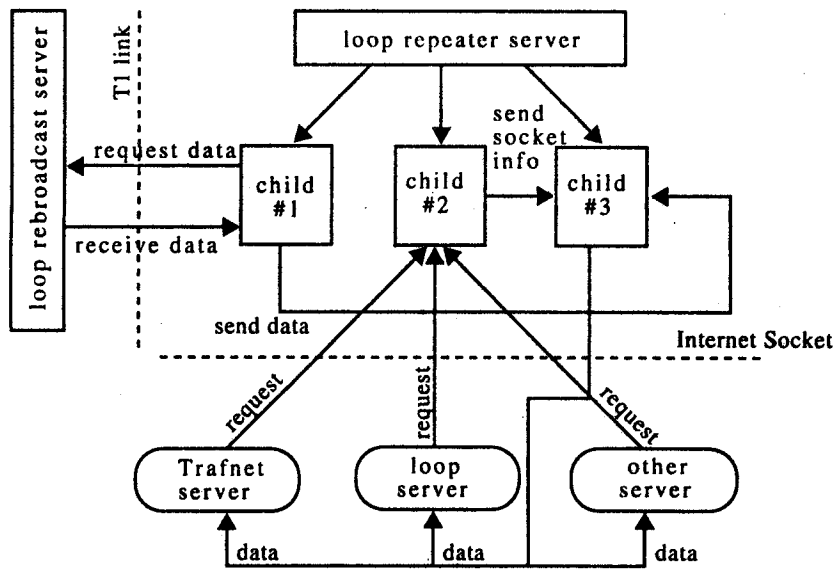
loop rebroadcast server

T1 link

loop repeater server

request data

receive data

child #1

child #2

send socket info

child #3

send data

Internet Socket

request

request

request

Trafnet server

loop server

other server

data

data

data